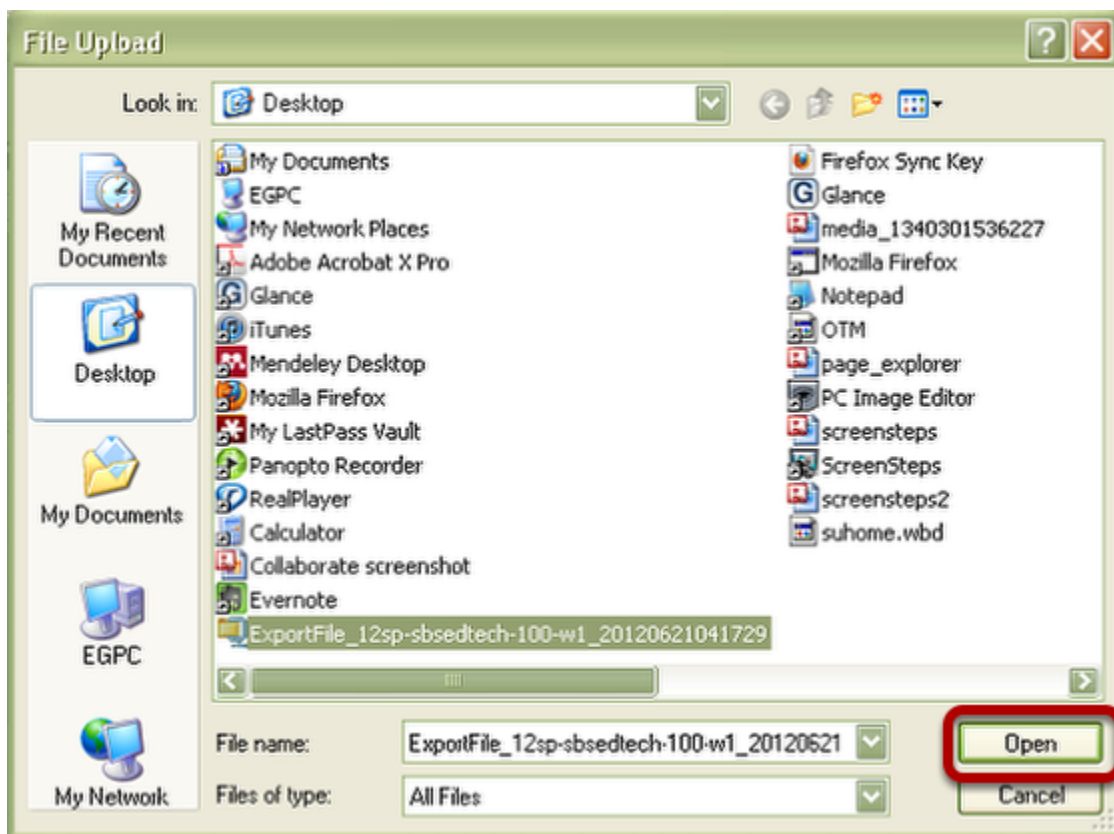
File Upload

Look in: Desktop

My Recent Documents

Desktop

My Documents

EGPC

My Network

My Documents
EGPC
My Network Places
Adobe Acrobat X Pro
Glance
iTunes
Mendeley Desktop
Mozilla Firefox
My LastPass Vault
Panopto Recorder
RealPlayer
Calculator
Collaborate screenshot
Evernote
ExportFile_12sp-sbsedtech-100-w1_20120621041729

Firefox Sync Key
Glance
media_1340301536227
Mozilla Firefox
Notepad
OTM
page_explorer
PC Image Editor
screensteps
ScreenSteps
screensteps2
suhome.wbd

File name: ExportFile_12sp-sbsedtech-100-w1_20120621

Files of type: All Files

Open

Cancel